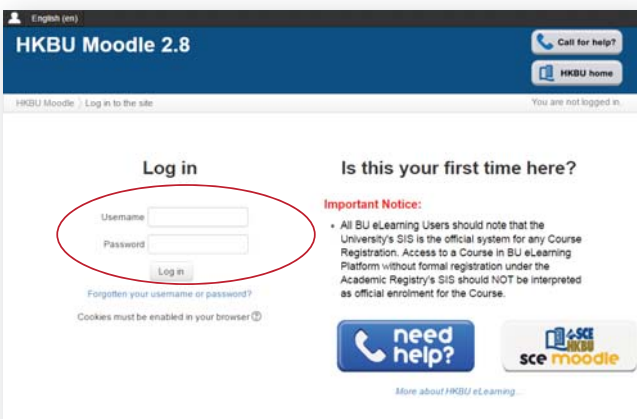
English (en)

HKBU Moodle 2.8

Call for help?

HKBU home

HKBU Moodle 〉 Log in to the site

You are not logged in.

Log in

Username

Password

Log in

Forgotten your username or password?

Cookies must be enabled in your browser

Is this your first time here?

Important Notice:

• All BU eLearning Users should note that the University's SIS is the official system for any Course Registration. Access to a Course in BU eLearning Platform without formal registration under the Academic Registry's SIS should NOT be interpreted as official enrolment for the Course.

need help?

SCE HKBU

sce moodle

More about HKBU eLearning...